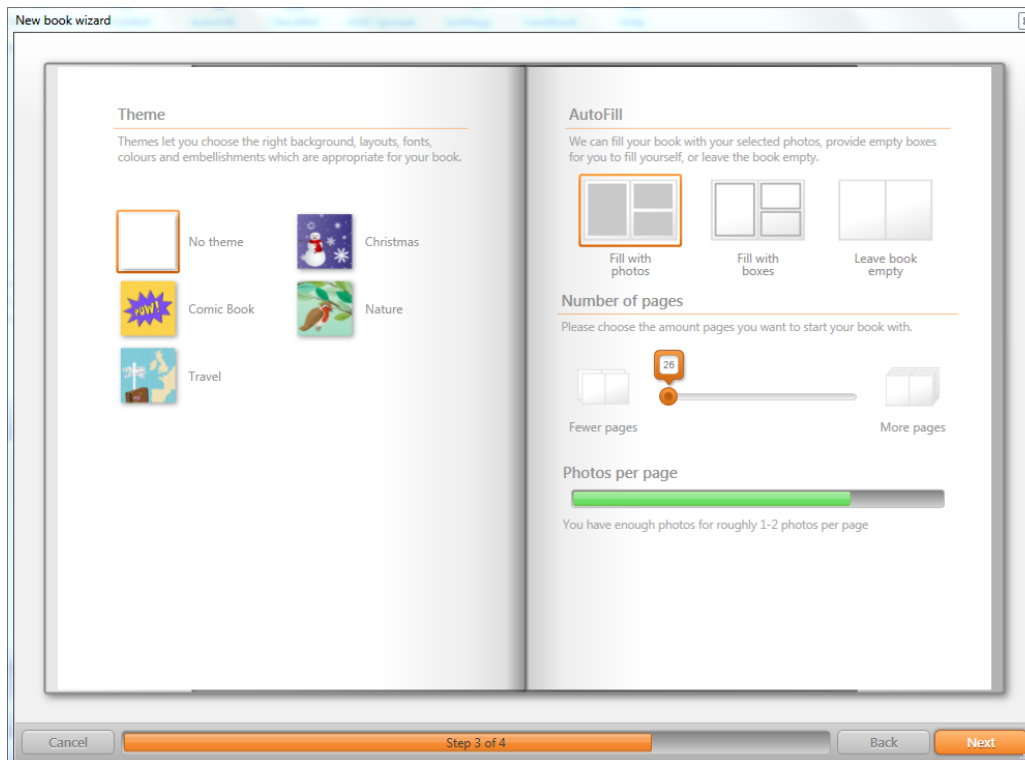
New book wizard

Theme

Themes let you choose the right background, layouts, fonts, colours and embellishments which are appropriate for your book.

No theme

Christmas

POW!

Comic Book

Nature

Travel

AutoFill

We can fill your book with your selected photos, provide empty boxes for you to fill yourself, or leave the book empty.

Fill with photos

Fill with boxes

Leave book empty

Number of pages

Please choose the amount pages you want to start your book with.

26

Fewer pages

More pages

Photos per page

You have enough photos for roughly 1-2 photos per page

Cancel

Step 3 of 4

Back

Next